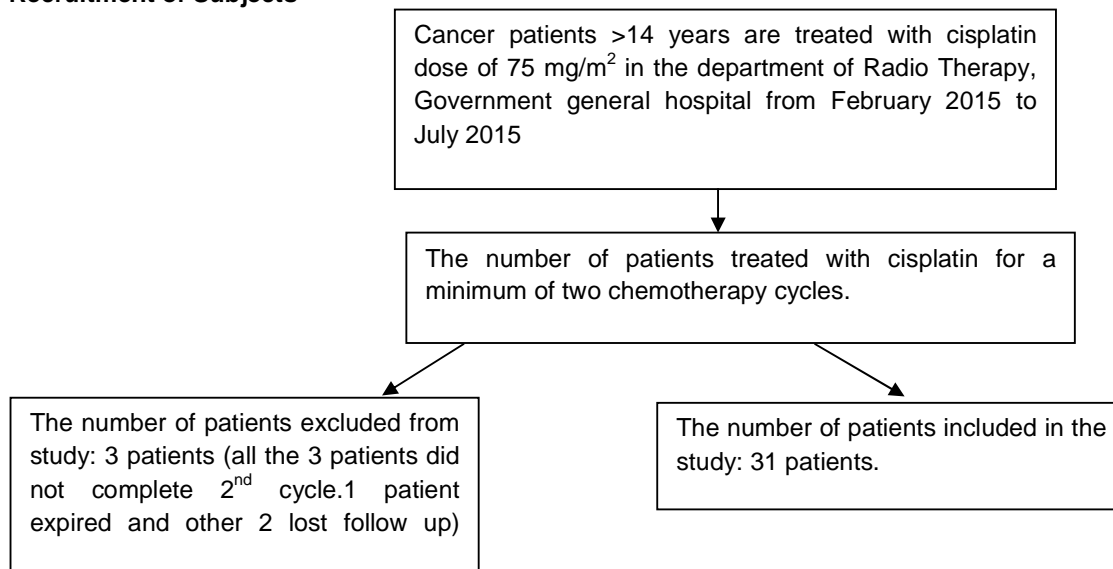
Recruitment of Subjects

Cancer patients >14 years are treated with cisplatin dose of 75 mg/m$^2$ in the department of Radio Therapy, Government general hospital from February 2015 to July 2015

The number of patients treated with cisplatin for a minimum of two chemotherapy cycles.

The number of patients excluded from study: 3 patients (all the 3 patients did not complete 2$^{nd}$ cycle.1 patient expired and other 2 lost follow up)

The number of patients included in the study: 31 patients.